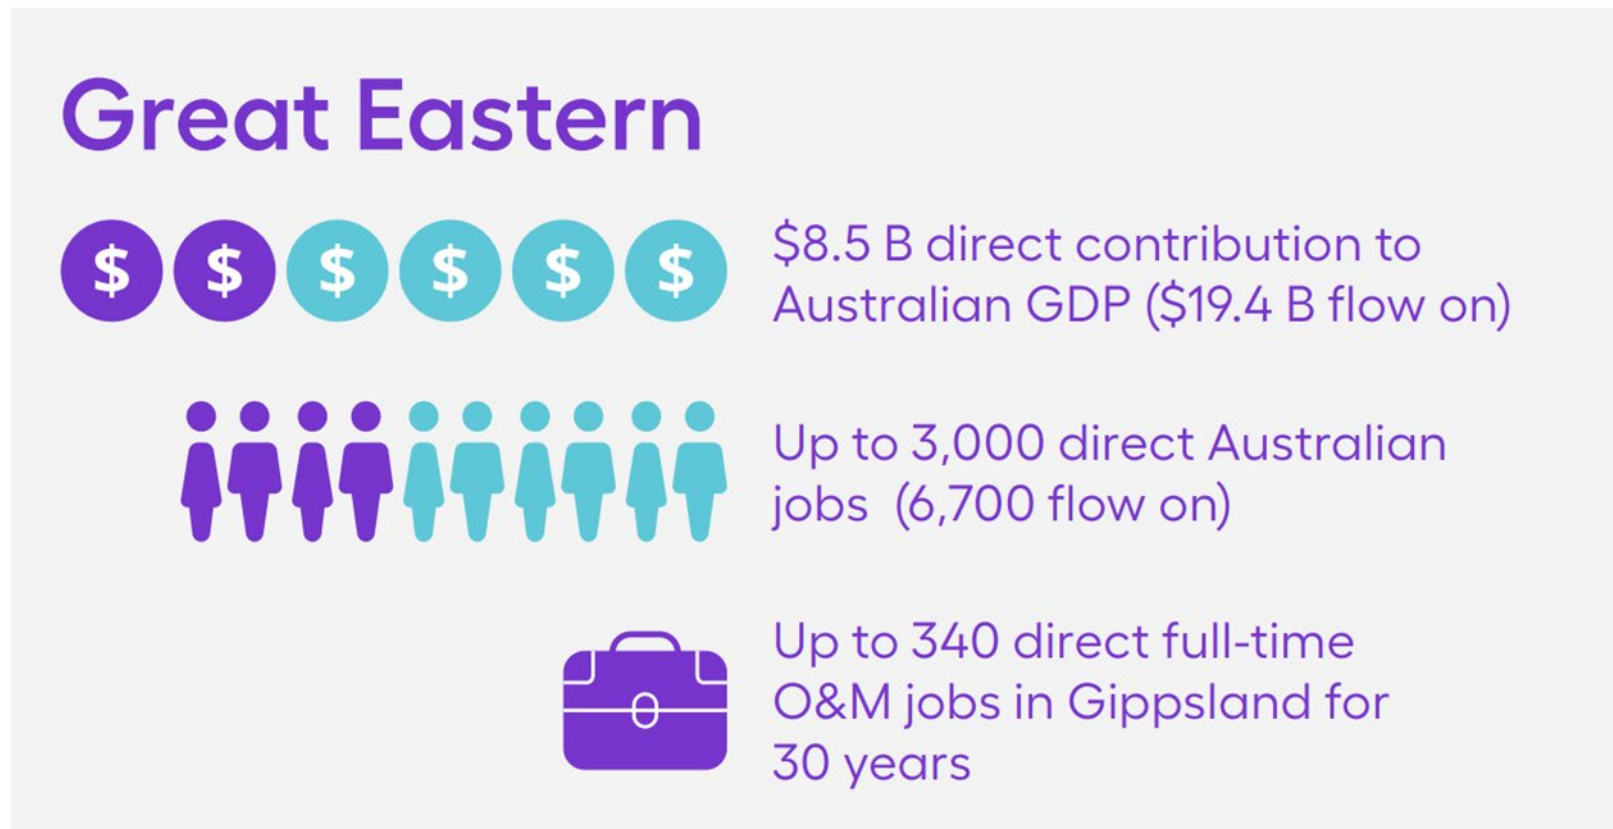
Great Eastern

$ $ $ $ $ $

$8.5 B direct contribution to Australian GDP ($19.4 B flow on)

Up to 3,000 direct Australian jobs (6,700 flow on)

Up to 340 direct full-time O&M jobs in Gippsland for 30 years